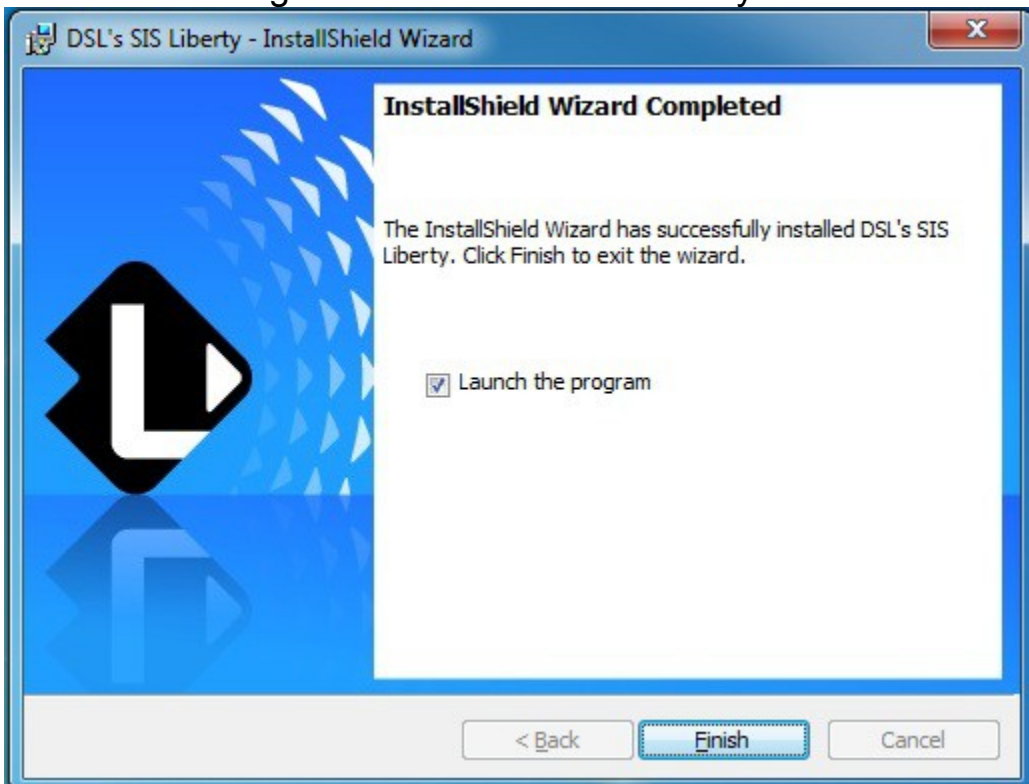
DSL's SIS Liberty - InstallShield Wizard

InstallShield Wizard Completed

The InstallShield Wizard has successfully installed DSL's SIS Liberty. Click Finish to exit the wizard.

Launch the program

< Back

Finish

Cancel